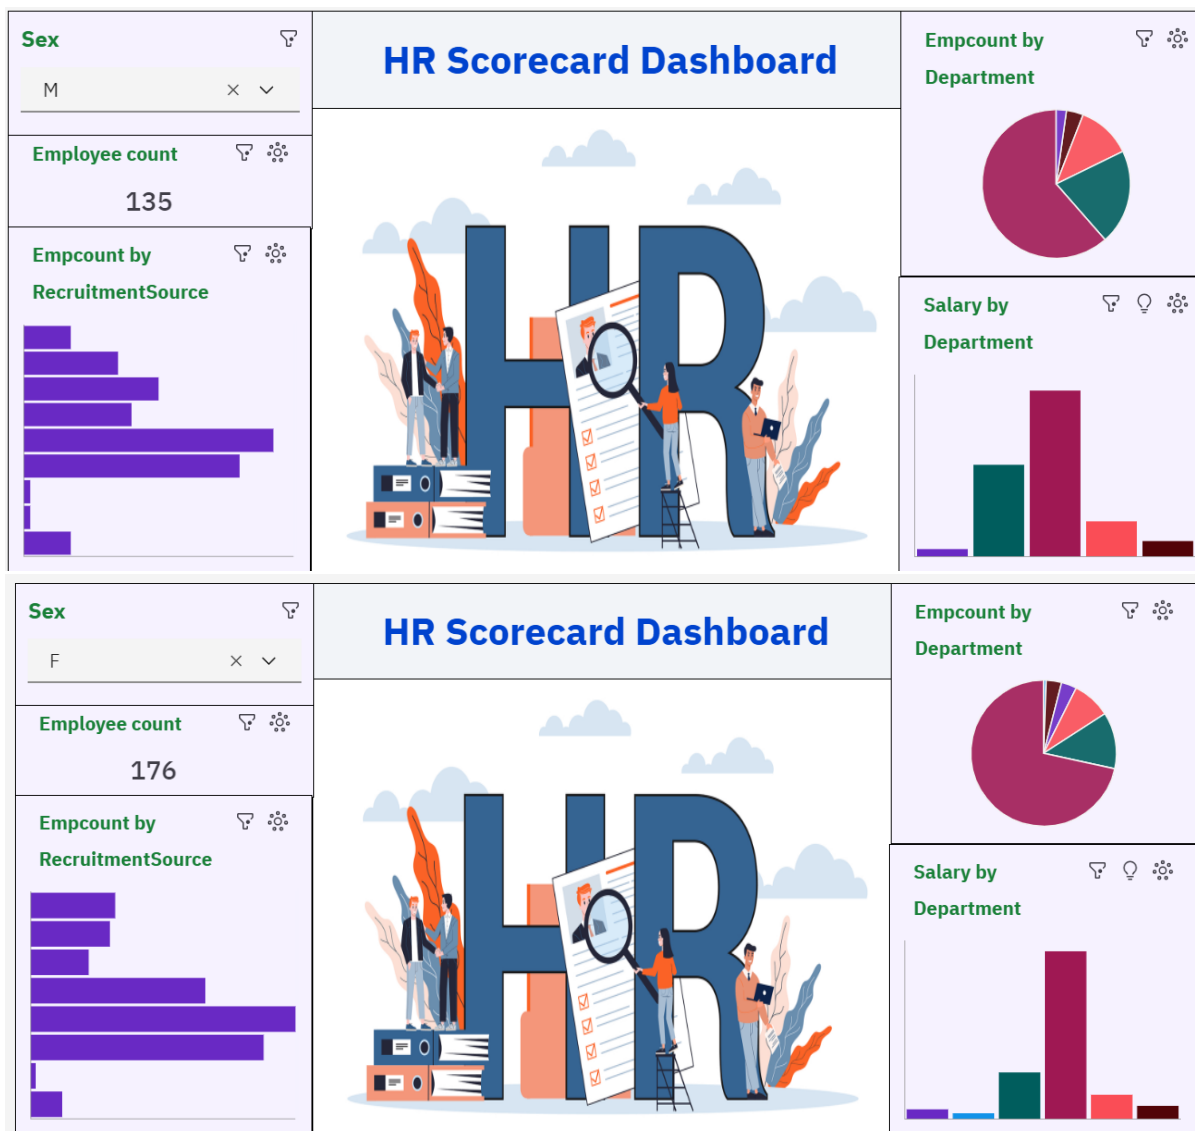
Sex

M

Employee count

135

Empcount by RecruitmentSource

HR Scorecard Dashboard

HR

Empcount by Department

Salary by Department

Sex

F

Employee count

176

Empcount by RecruitmentSource

HR Scorecard Dashboard

HR

Empcount by Department

Salary by Department